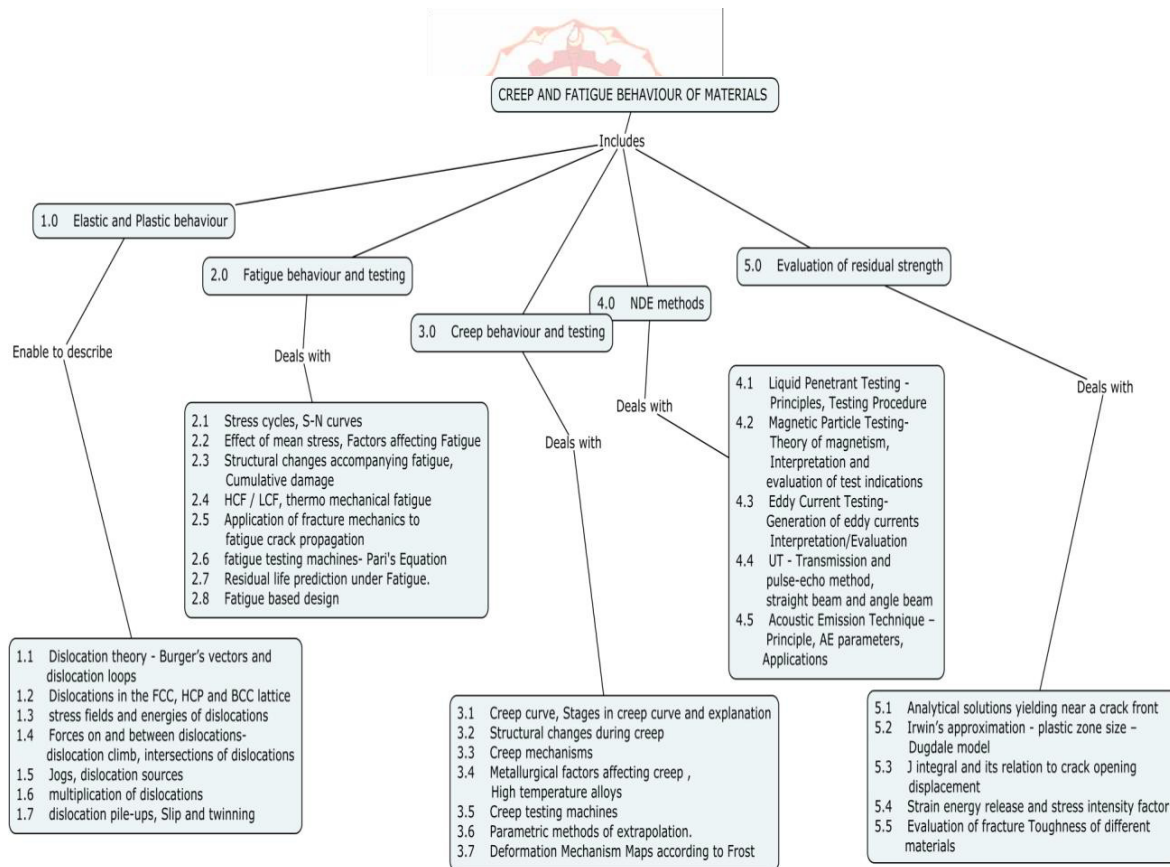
CREEP AND FATIGUE BEHAVIOUR OF MATERIALS

Includes

1.0 Elastic and Plastic behaviour

2.0 Fatigue behaviour and testing

3.0 Creep behaviour and testing

4.0 NDE methods

5.0 Evaluation of residual strength

Enable to describe

1.1 Dislocation theory - Burger's vectors and dislocation loops
1.2 Dislocations in the FCC, HCP and BCC lattice
1.3 stress fields and energies of dislocations
1.4 Forces on and between dislocations- dislocation climb, intersections of dislocations
1.5 Jogs, dislocation sources
1.6 multiplication of dislocations
1.7 dislocation pile-ups, Slip and twinning

Deals with

2.1 Stress cycles, S-N curves
2.2 Effect of mean stress, Factors affecting Fatigue
2.3 Structural changes accompanying fatigue, Cumulative damage
2.4 HCF / LCF, thermo mechanical fatigue
2.5 Application of fracture mechanics to fatigue crack propagation
2.6 fatigue testing machines- Pari's Equation
2.7 Residual life prediction under Fatigue.
2.8 Fatigue based design

Deals with

3.1 Creep curve, Stages in creep curve and explanation
3.2 Structural changes during creep
3.3 Creep mechanisms
3.4 Metallurgical factors affecting creep , High temperature alloys
3.5 Creep testing machines
3.6 Parametric methods of extrapolation.
3.7 Deformation Mechanism Maps according to Frost

Deals with

4.1 Liquid Penetrant Testing - Principles, Testing Procedure
4.2 Magnetic Particle Testing- Theory of magnetism, Interpretation and evaluation of test indications
4.3 Eddy Current Testing- Generation of eddy currents Interpretation/Evaluation
4.4 UT - Transmission and pulse-echo method, straight beam and angle beam
4.5 Acoustic Emission Technique – Principle, AE parameters, Applications

Deals with

5.1 Analytical solutions yielding near a crack front
5.2 Irwin's approximation - plastic zone size – Dugdale model
5.3 J integral and its relation to crack opening displacement
5.4 Strain energy release and stress intensity factor
5.5 Evaluation of fracture Toughness of different materials